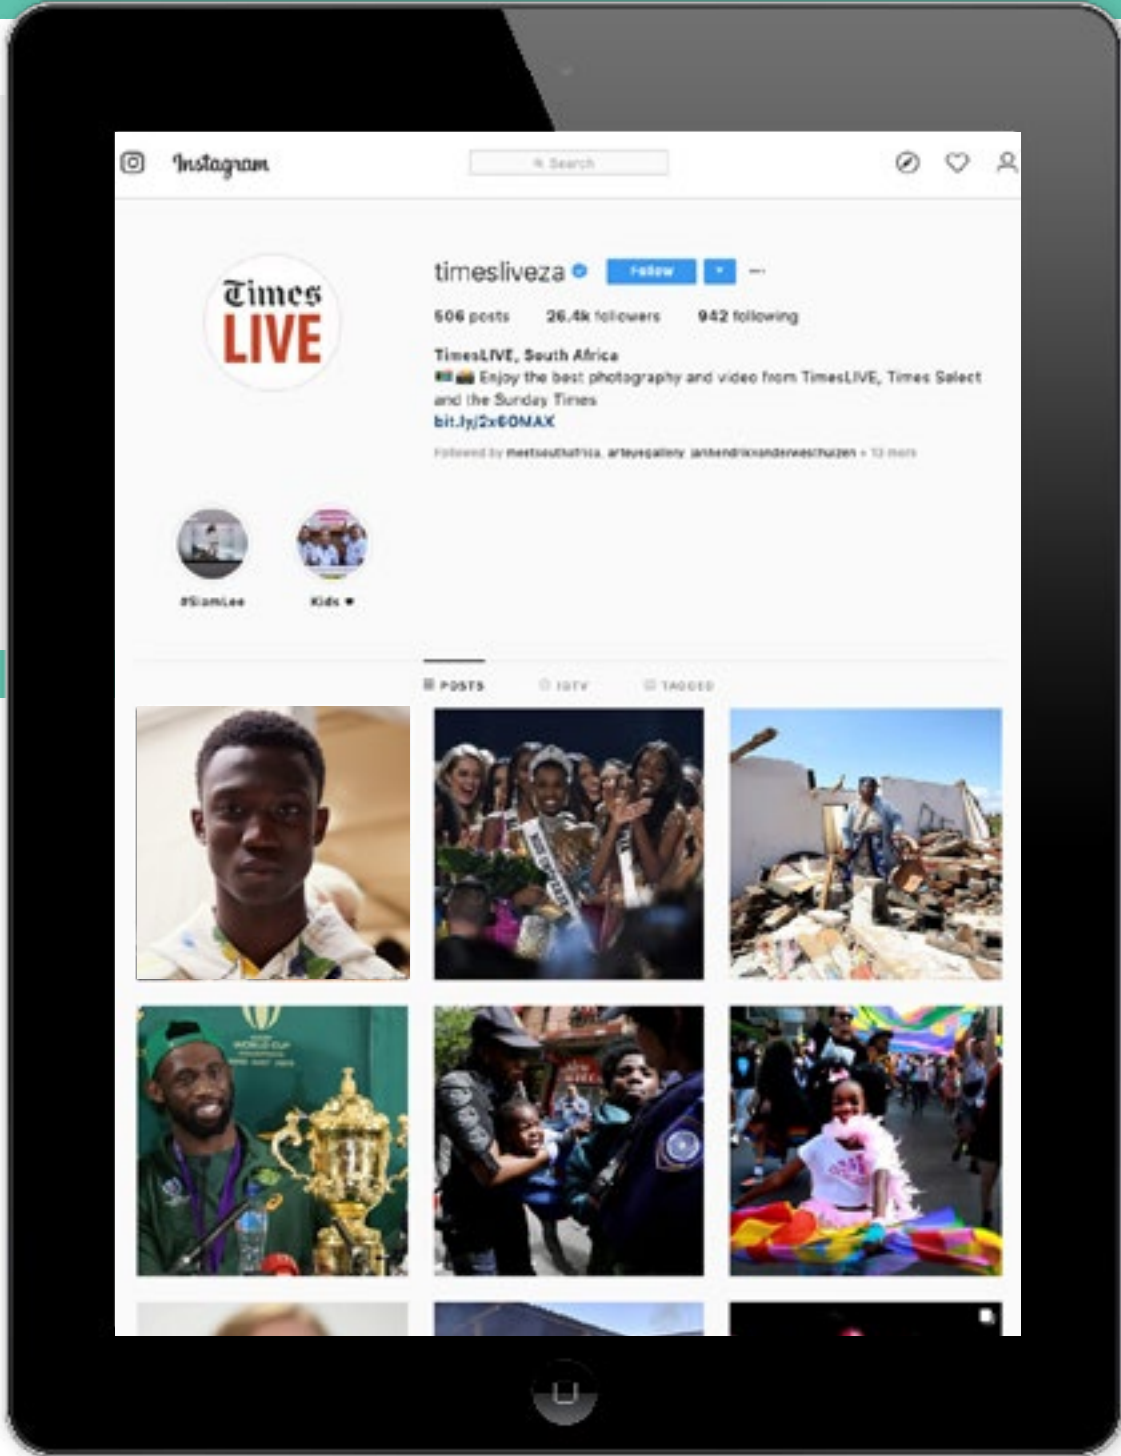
Instagram

Search

Times LIVE

timesliveza

Follow

506 posts 26.4k followers 942 following

TimesLIVE, South Africa
Enjoy the best photography and video from TimesLIVE, Times Select and the Sunday Times
bit.ly/2x6OMAX

Followed by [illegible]

#SiamLee

Kids

POSTS IGTV TAGGED

WORLD CUP